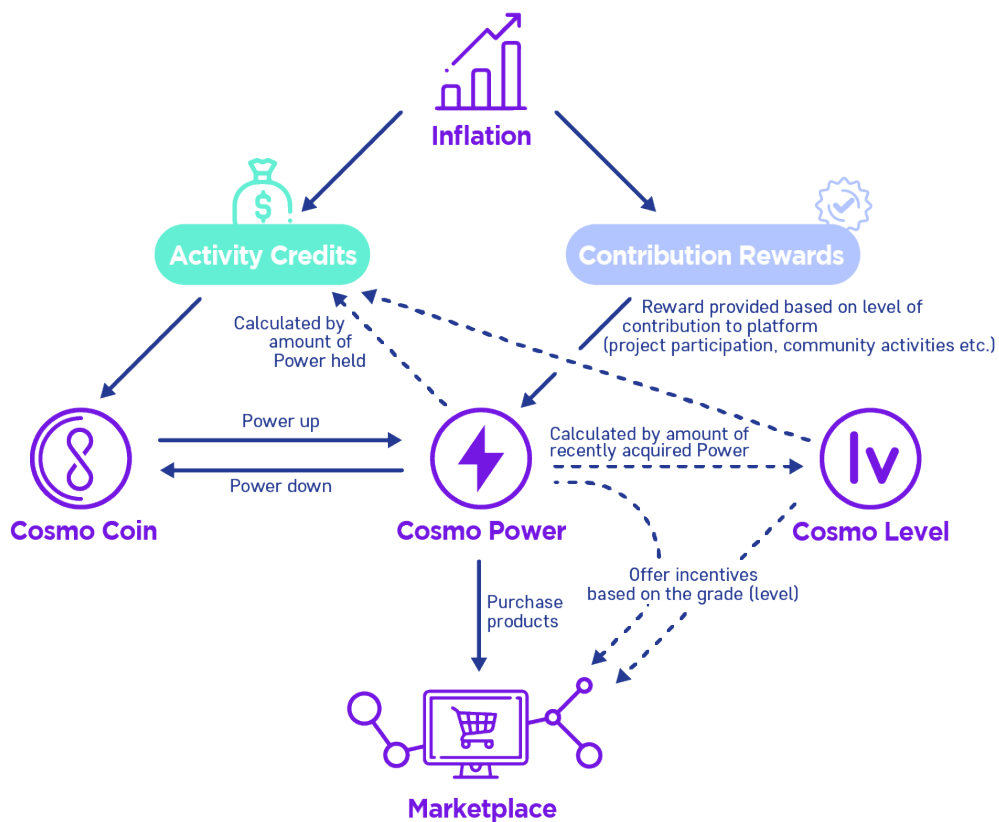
Inflation

Activity Credits

Contribution Rewards

Calculated by amount of Power held

Reward provided based on level of contribution to platform (project participation, community activities etc.)

Power up

Power down

Calculated by amount of recently acquired Power

Cosmo Coin

Cosmo Power

Cosmo Level

Purchase products

Offer incentives based on the grade (level)

Marketplace